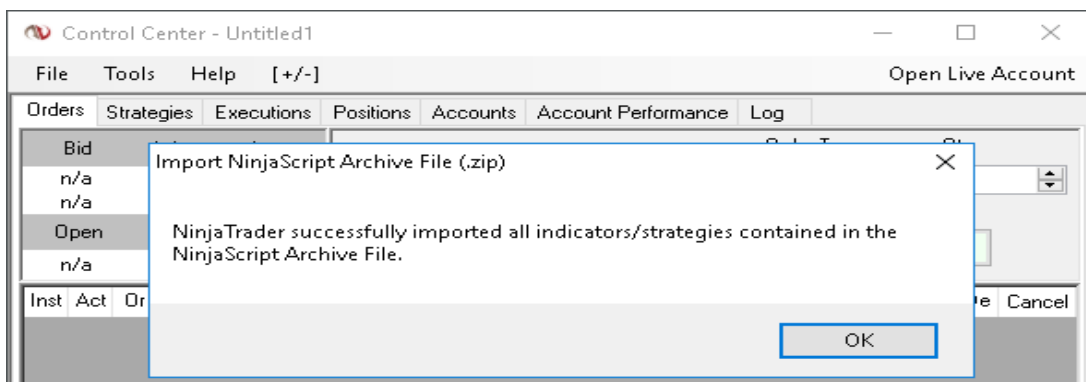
Control Center - Untitled1

File Tools Help [+/-] Open Live Account

Orders Strategies Executions Positions Accounts Account Performance Log

Bid
n/a
n/a
Open
n/a

Inst Act Or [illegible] Cancel

Import NinjaScript Archive File (.zip)

NinjaTrader successfully imported all indicators/strategies contained in the NinjaScript Archive File.

OK